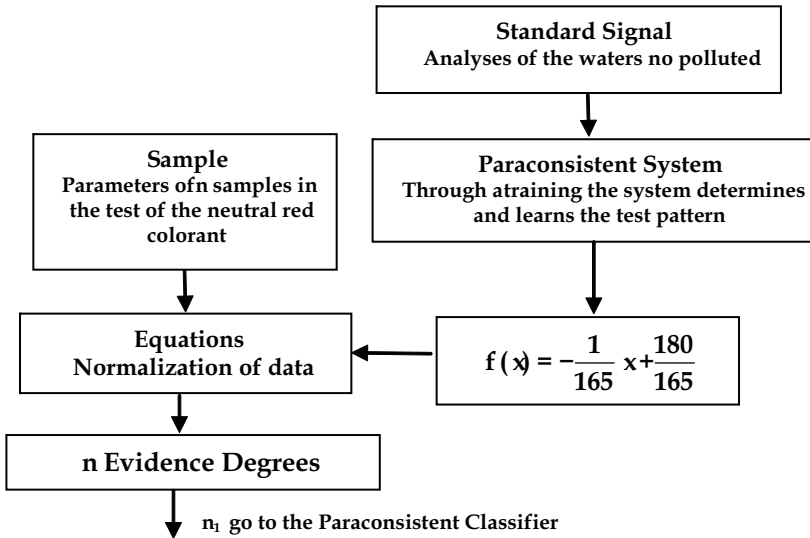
Standard Signal
Analyses of the waters no polluted

Sample
Parameters ofn samples in the test of the neutral red colorant

Paraconsistent System
Through atraining the system determines and learns the test pattern

Equations
Normalization of data

$f(x) = -\frac{1}{165}x + \frac{180}{165}$

n Evidence Degrees

$n_1$ go to the Paraconsistent Classifier